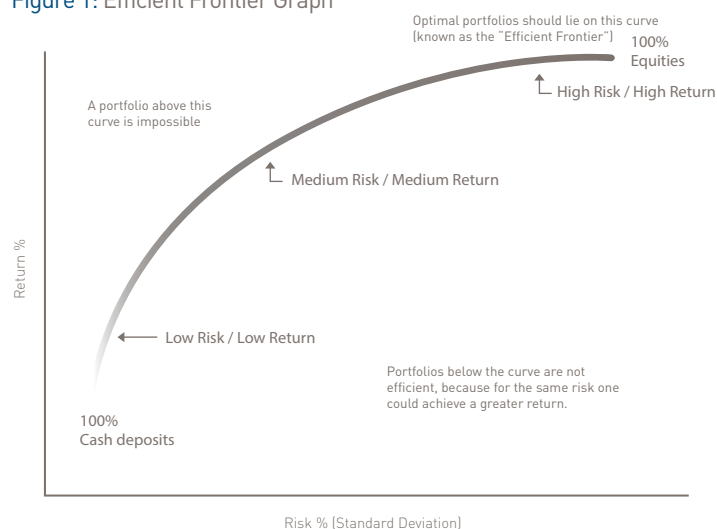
Figure 1: Efficient Frontier Graph

Optimal portfolios should lie on this curve (known as the "Efficient Frontier")

100% Equities

High Risk / High Return

A portfolio above this curve is impossible

Medium Risk / Medium Return

Return %

Low Risk / Low Return

Portfolios below the curve are not efficient, because for the same risk one could achieve a greater return.

100% Cash deposits

Risk % (Standard Deviation)